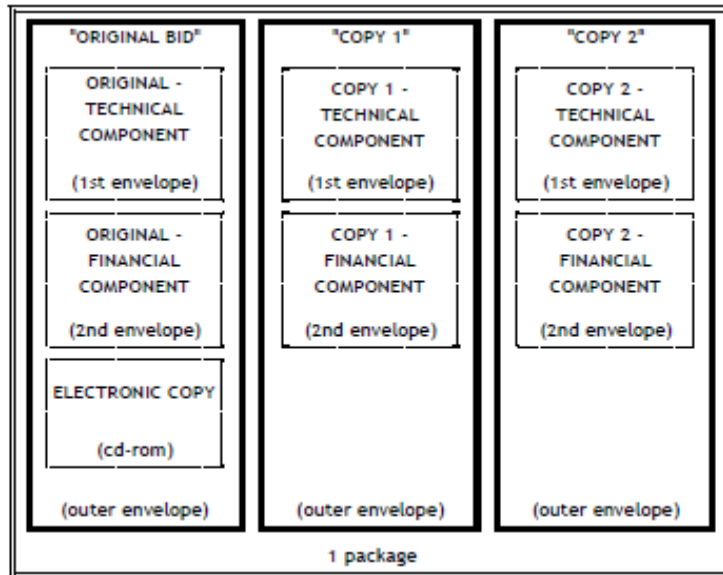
"ORIGINAL BID"

ORIGINAL - TECHNICAL COMPONENT

(1st envelope)

ORIGINAL - FINANCIAL COMPONENT

(2nd envelope)

ELECTRONIC COPY

(cd-rom)

(outer envelope)

"COPY 1"

COPY 1 - TECHNICAL COMPONENT

(1st envelope)

COPY 1 - FINANCIAL COMPONENT

(2nd envelope)

(outer envelope)

"COPY 2"

COPY 2 - TECHNICAL COMPONENT

(1st envelope)

COPY 2 - FINANCIAL COMPONENT

(2nd envelope)

(outer envelope)

1 package